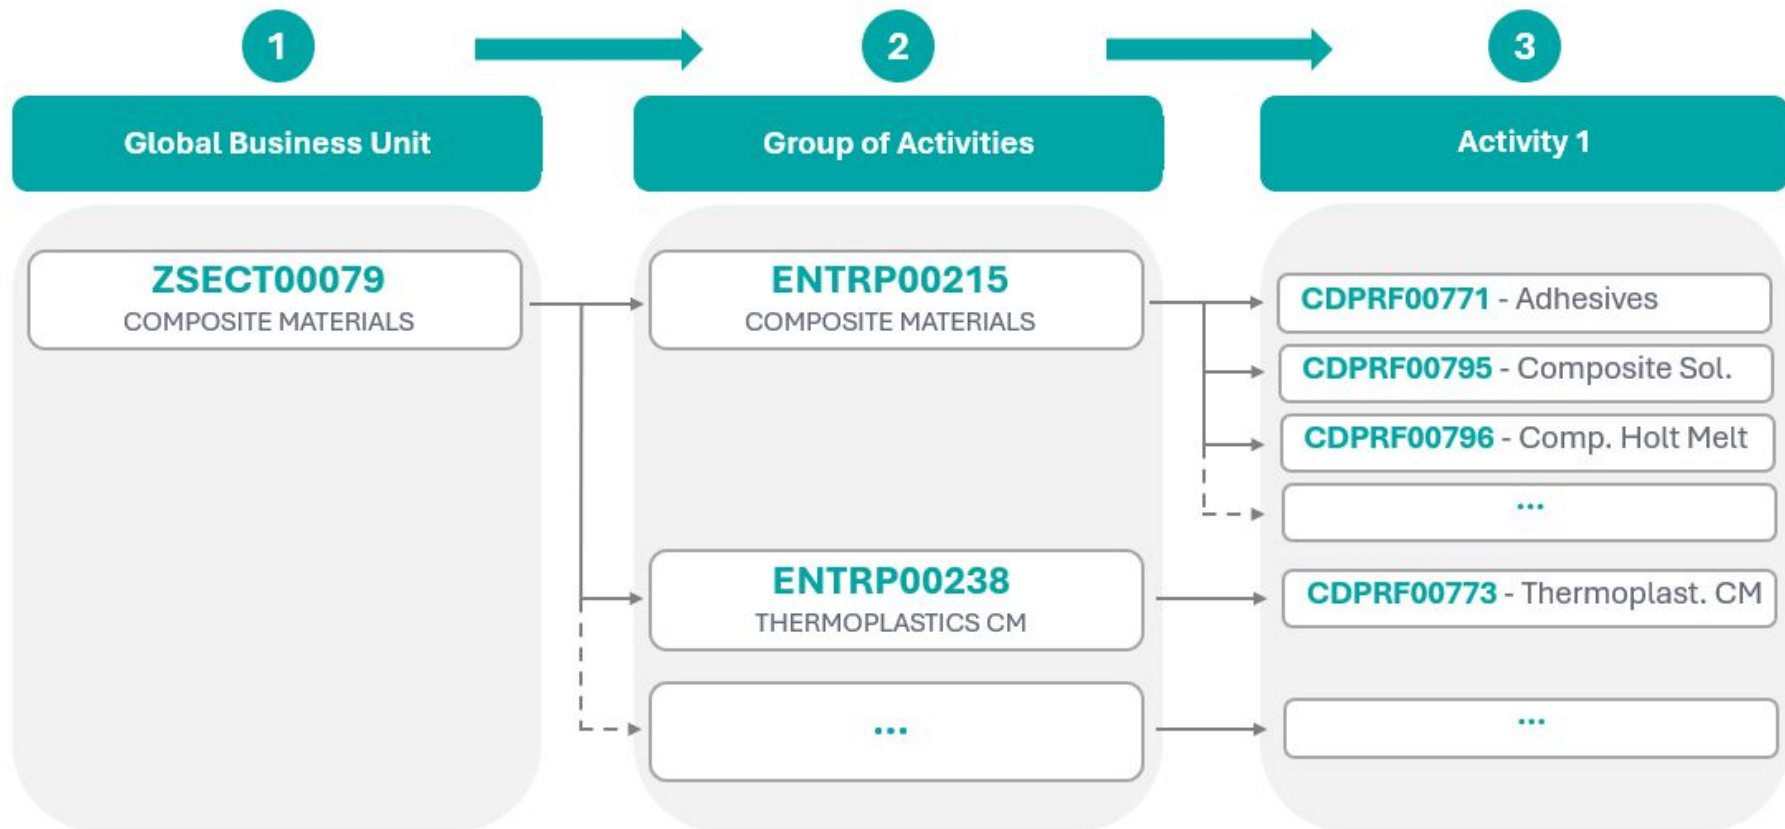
1

Global Business Unit

2

Group of Activities

3

Activity 1

ZSECT00079
COMPOSITE MATERIALS

ENTRP00215
COMPOSITE MATERIALS

ENTRP00238
THERMOPLASTICS CM

...

CDPRF00771 - Adhesives

CDPRF00795 - Composite Sol.

CDPRF00796 - Comp. Holt Melt

...

CDPRF00773 - Thermoplast. CM

...